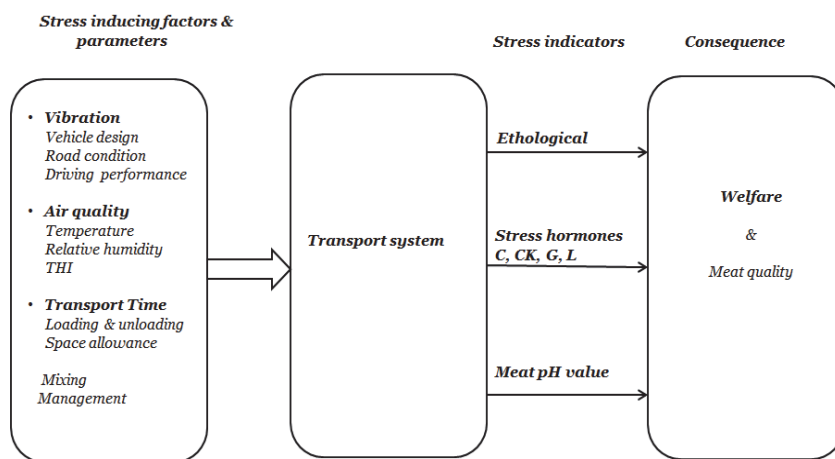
Stress inducing factors & parameters

Stress indicators

Consequence

• Vibration
Vehicle design
Road condition
Driving performance

• Air quality
Temperature
Relative humidity
THI

• Transport Time
Loading & unloading
Space allowance

Mixing
Management

Transport system

Ethological

Stress hormones
C, CK, G, L

Meat pH value

Welfare

&

Meat quality